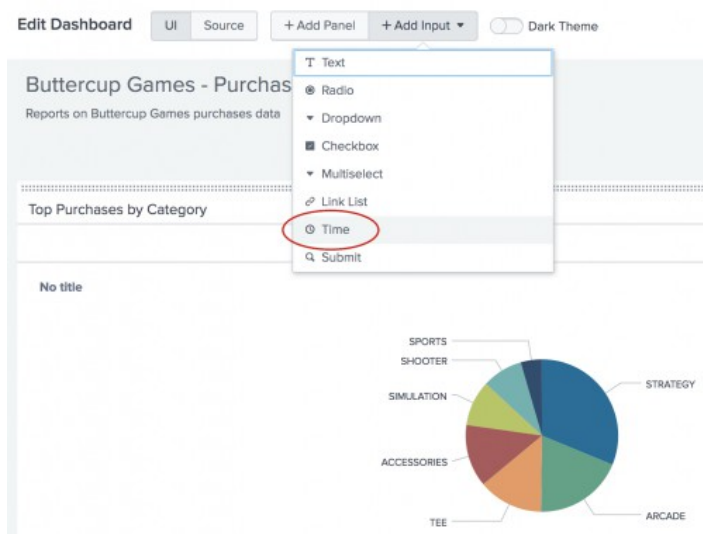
Edit Dashboard UI Source + Add Panel + Add Input ▾ Dark Theme

Buttercup Games - Purchas

Reports on Buttercup Games purchases data

Text
Radio
Dropdown
Checkbox
Multiselect
Link List
Time
Submit

Top Purchases by Category

No title

SPORTS
SHOOTER
SIMULATION
ACCESSORIES
TEE
STRATEGY
ARCADE